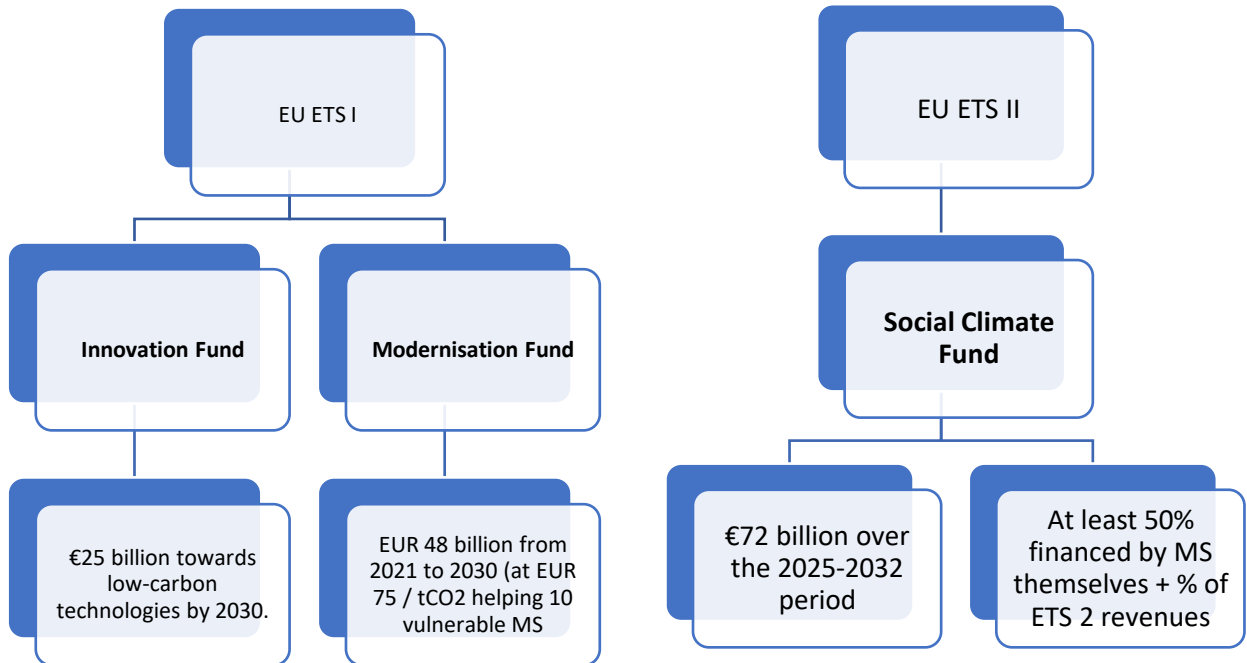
EU ETS I

Innovation Fund

Modernisation Fund

€25 billion towards low-carbon technologies by 2030.

EUR 48 billion from 2021 to 2030 (at EUR 75 / tCO2 helping 10 vulnerable MS

EU ETS II

Social Climate Fund

€72 billion over the 2025-2032 period

At least 50% financed by MS themselves + % of ETS 2 revenues